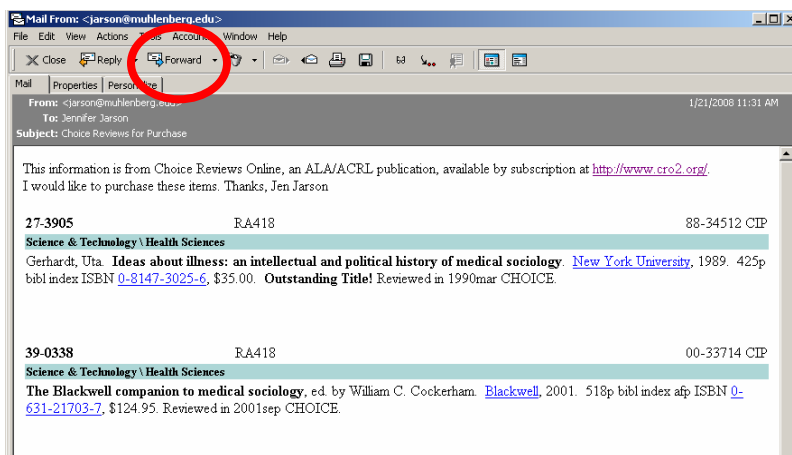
Mail From: <jarson@muhlenberg.edu>

File Edit View Actions Tools Accounts Window Help

Close Reply Forward

Mail Properties Personalize

From: <jarson@muhlenberg.edu>
To: Jennifer Jarson
Subject: Choice Reviews for Purchase

1/21/2008 11:31 AM

This information is from Choice Reviews Online, an ALA/ACRL publication, available by subscription at http://www.cro2.org/.
I would like to purchase these items. Thanks, Jen Jarson

27-3905 RA418 88-34512 CIP

Science & Technology \ Health Sciences

Gerhardt, Uta. **Ideas about illness: an intellectual and political history of medical sociology**. New York University, 1989. 425p bibl index ISBN 0-8147-3025-6, $35.00. **Outstanding Title!** Reviewed in 1990mar CHOICE.

39-0338 RA418 00-33714 CIP

Science & Technology \ Health Sciences

**The Blackwell companion to medical sociology**, ed. by William C. Cockerham. Blackwell, 2001. 518p bibl index afp ISBN 0-631-21703-7, $124.95. Reviewed in 2001sep CHOICE.